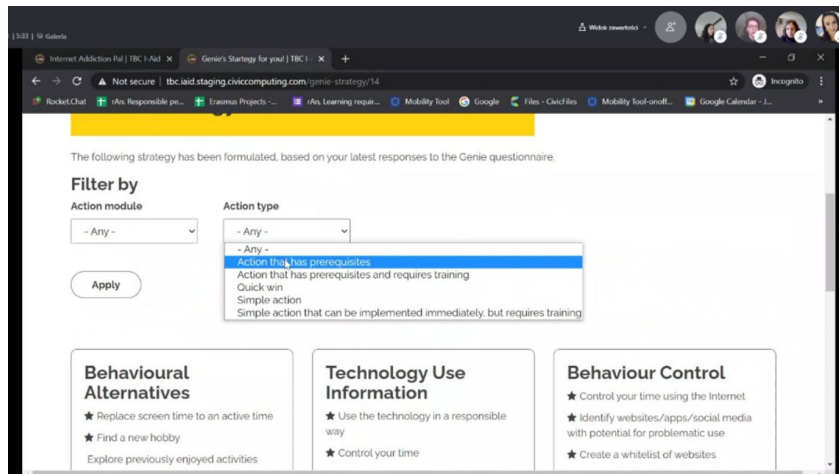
| 5:33 | Galeria

Widok zawartości

Internet Addiction Pal | TBC I-Aid ×
Genie's Startegy for you! | TBC I- ×
+

Not secure | tbc.iaid.staging.civiccomputing.com/genie-strategy/14

Incognito

Rocket.Chat
rAn: Responsible pe...
Erasmus Projects -...
rAn, Learning requir...
Mobility Tool
Google
Files - CivicFiles
Mobility Tool-onoff...
Google Calendar - J...

The following strategy has been formulated, based on your latest responses to the Genie questionnaire.

Filter by

Action module
- Any -

Action type
- Any -

- Any -
Action that has prerequisites
Action that has prerequisites and requires training
Quick win
Simple action
Simple action that can be implemented immediately, but requires training

Apply

Behavioural Alternatives
★ Replace screen time to an active time
★ Find a new hobby
Explore previously enjoyed activities

Technology Use Information
★ Use the technology in a responsible way
★ Control your time

Behaviour Control
★ Control your time using the Internet
★ Identify websites/apps/social media with potential for problematic use
★ Create a whitelist of websites